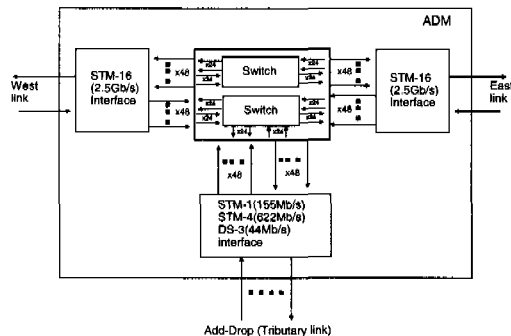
ADM

West link

STM-16 (2.5Gb/s) Interface

x48

x48

x24

x24

Switch

x24

x24

Switch

x24

x24

x24

x24

x24

x24

x48

x48

STM-16 (2.5Gb/s) Interface

East link

x48

x48

STM-1(155Mb/s) STM-4(622Mb/s) DS-3(44Mb/s) interface

Add-Drop (Tributary link)